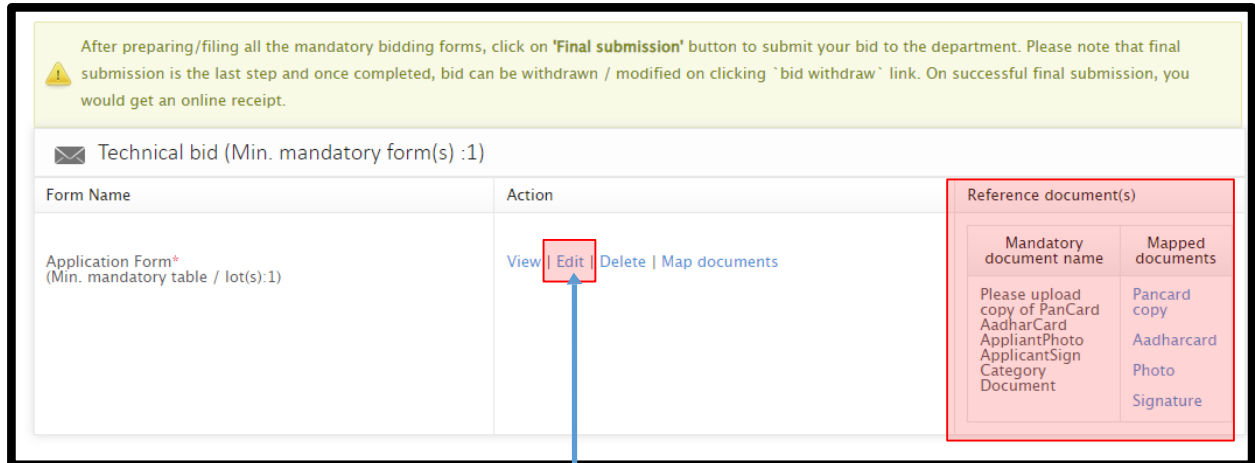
After preparing/filing all the mandatory bidding forms, click on 'Final submission' button to submit your bid to the department. Please note that final submission is the last step and once completed, bid can be withdrawn / modified on clicking `bid withdraw` link. On successful final submission, you would get an online receipt.

Technical bid (Min. mandatory form(s) :1)

| Form Name | Action | Reference document(s) |
|---|---|---|
| Application Form* (Min. mandatory table / lot(s):1) | View \| Edit \| Delete \| Map documents | |

| Mandatory document name | Mapped documents |
|---|---|
| Please upload copy of PanCard AadharCard AppliantPhoto ApplicantSign Category Document | Pancard copy Aadharcard Photo Signature |